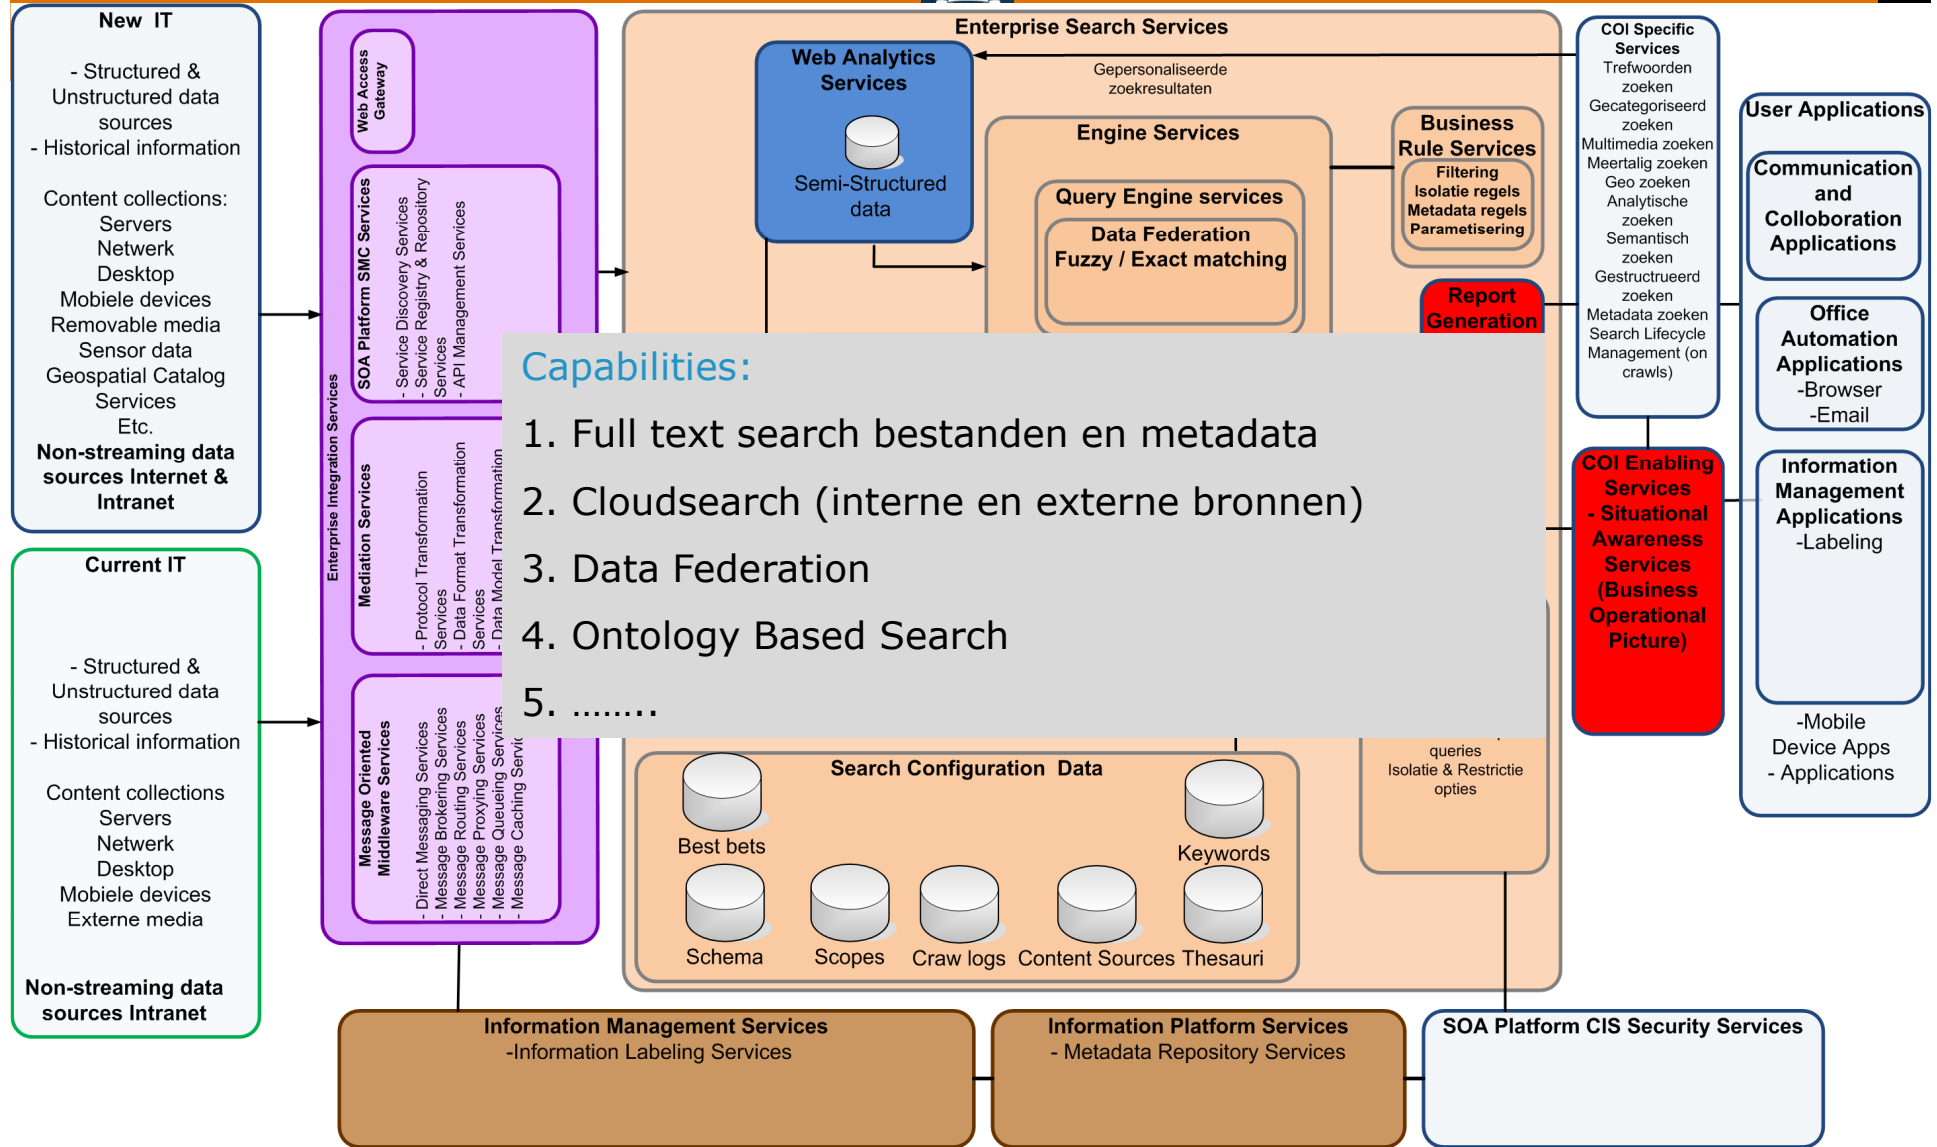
New IT

- Structured & Unstructured data sources
- Historical information

Content collections:
Servers
Netwerk
Desktop
Mobiele devices
Removable media
Sensor data
Geospatial Catalog Services
Etc.
**Non-streaming data sources Internet & Intranet**

Current IT

- Structured & Unstructured data sources
- Historical information

Content collections
Servers
Netwerk
Desktop
Mobiele devices
Externe media

**Non-streaming data sources Intranet**

Enterprise Integration Services

Web Access Gateway

SOA Platform SMC Services
- Service Discovery Services
- Service Registry & Repository Services
- API Management Services

Mediation Services
- Protocol Transformation Services
- Data Format Transformation Services
- Data Model Transformation

Message Oriented Middleware Services
- Direct Messaging Services
- Message Brokering Services
- Message Routing Services
- Message Proxying Services
- Message Queueing Services
- Message Caching Servic

Enterprise Search Services

Web Analytics Services
Semi-Structured data

Gepersonaliseerde zoekresultaten

Engine Services

Query Engine services

Data Federation
Fuzzy / Exact matching

Business Rule Services
Filtering
Isolatie regels
Metadata regels
Parametisering

Report Generation

Capabilities:
1. Full text search bestanden en metadata
2. Cloudsearch (interne en externe bronnen)
3. Data Federation
4. Ontology Based Search
5. ……..

queries
Isolatie & Restrictie opties

Search Configuration Data
Best bets
Keywords
Schema
Scopes
Craw logs
Content Sources
Thesauri

COI Specific Services
Trefwoorden zoeken
Gecategoriseerd zoeken
Multimedia zoeken
Meertalig zoeken
Geo zoeken
Analytische zoeken
Semantisch zoeken
Gestructureerd zoeken
Metadata zoeken
Search Lifecycle Management (on crawls)

COI Enabling Services
- Situational Awareness Services (Business Operational Picture)

User Applications

Communication and Colloboration Applications

Office Automation Applications
-Browser
-Email

Information Management Applications
-Labeling

-Mobile Device Apps
- Applications

Information Management Services
-Information Labeling Services

Information Platform Services
- Metadata Repository Services

SOA Platform CIS Security Services